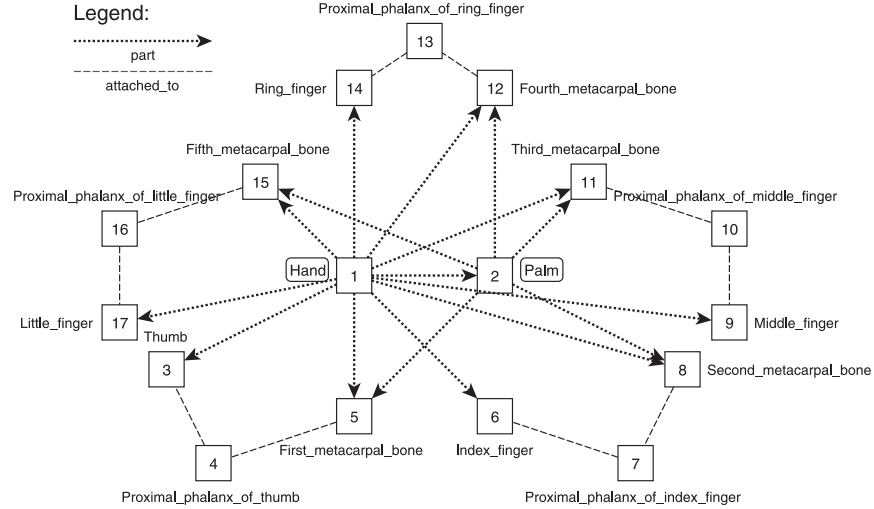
Legend:

part

attached_to

Proximal_phalanx_of_ring_finger

13

Ring_finger 14

12 Fourth_metacarpal_bone

Fifth_metacarpal_bone

Third_metacarpal_bone

15

11

Proximal_phalanx_of_little_finger

Proximal_phalanx_of_middle_finger

16

10

Hand

1

2

Palm

Little_finger 17

9 Middle_finger

Thumb

3

8 Second_metacarpal_bone

5

6

First_metacarpal_bone

Index_finger

4

7

Proximal_phalanx_of_thumb

Proximal_phalanx_of_index_finger